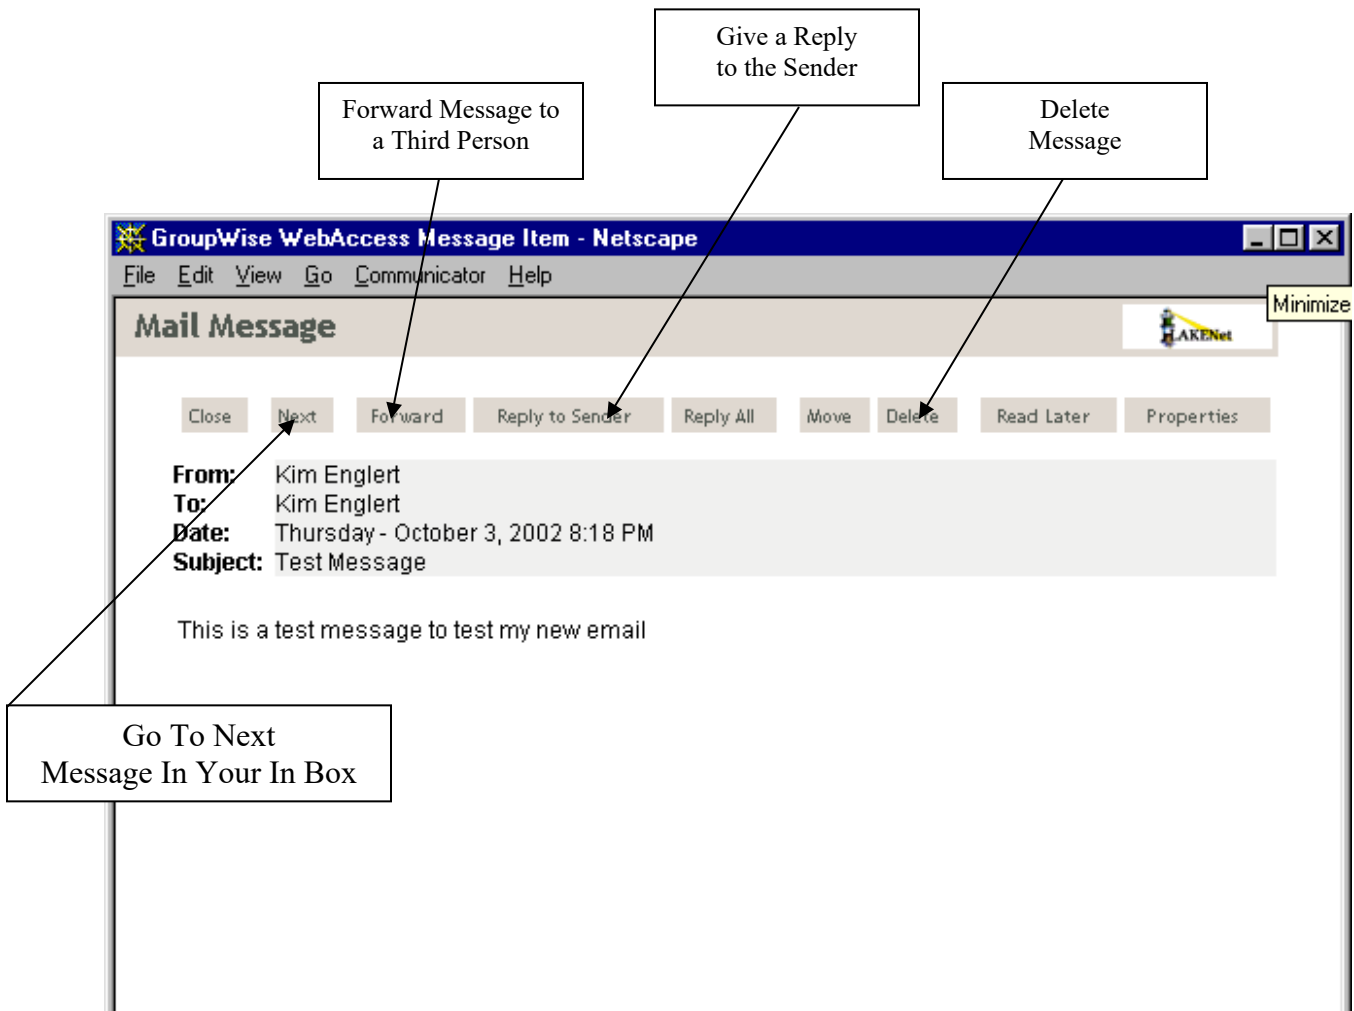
Give a Reply to the Sender

Forward Message to a Third Person

Delete Message

GroupWise WebAccess Message Item - Netscape

File Edit View Go Communicator Help

Minimize

Mail Message

LAKENet

Close Next Forward Reply to Sender Reply All Move Delete Read Later Properties

| | |
|---|---|
| From: | Kim Englert |
| To: | Kim Englert |
| Date: | Thursday - October 3, 2002 8:18 PM |
| Subject: | Test Message |

This is a test message to test my new email

Go To Next Message In Your In Box